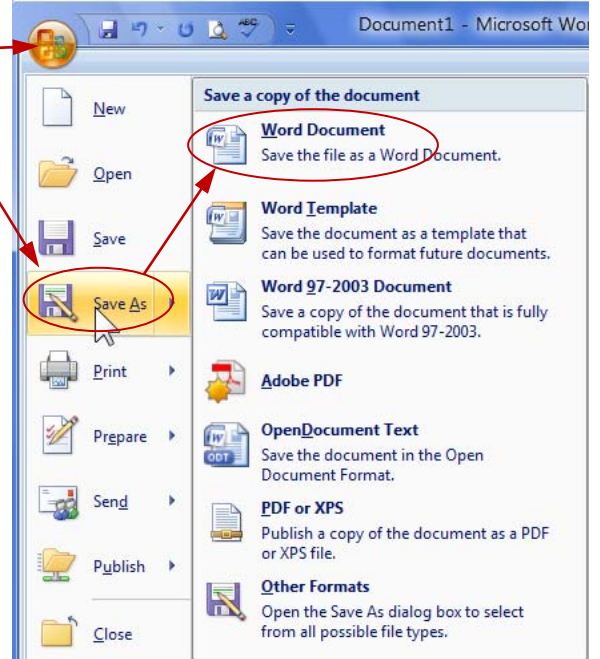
Document1 - Microsoft Wor

New

Open

Save

Save As

Print

Prepare

Send

Publish

Close

Save a copy of the document

Word Document
Save the file as a Word Document.

Word Template
Save the document as a template that can be used to format future documents.

Word 97-2003 Document
Save a copy of the document that is fully compatible with Word 97-2003.

Adobe PDF

OpenDocument Text
Save the document in the Open Document Format.

PDF or XPS
Publish a copy of the document as a PDF or XPS file.

Other Formats
Open the Save As dialog box to select from all possible file types.